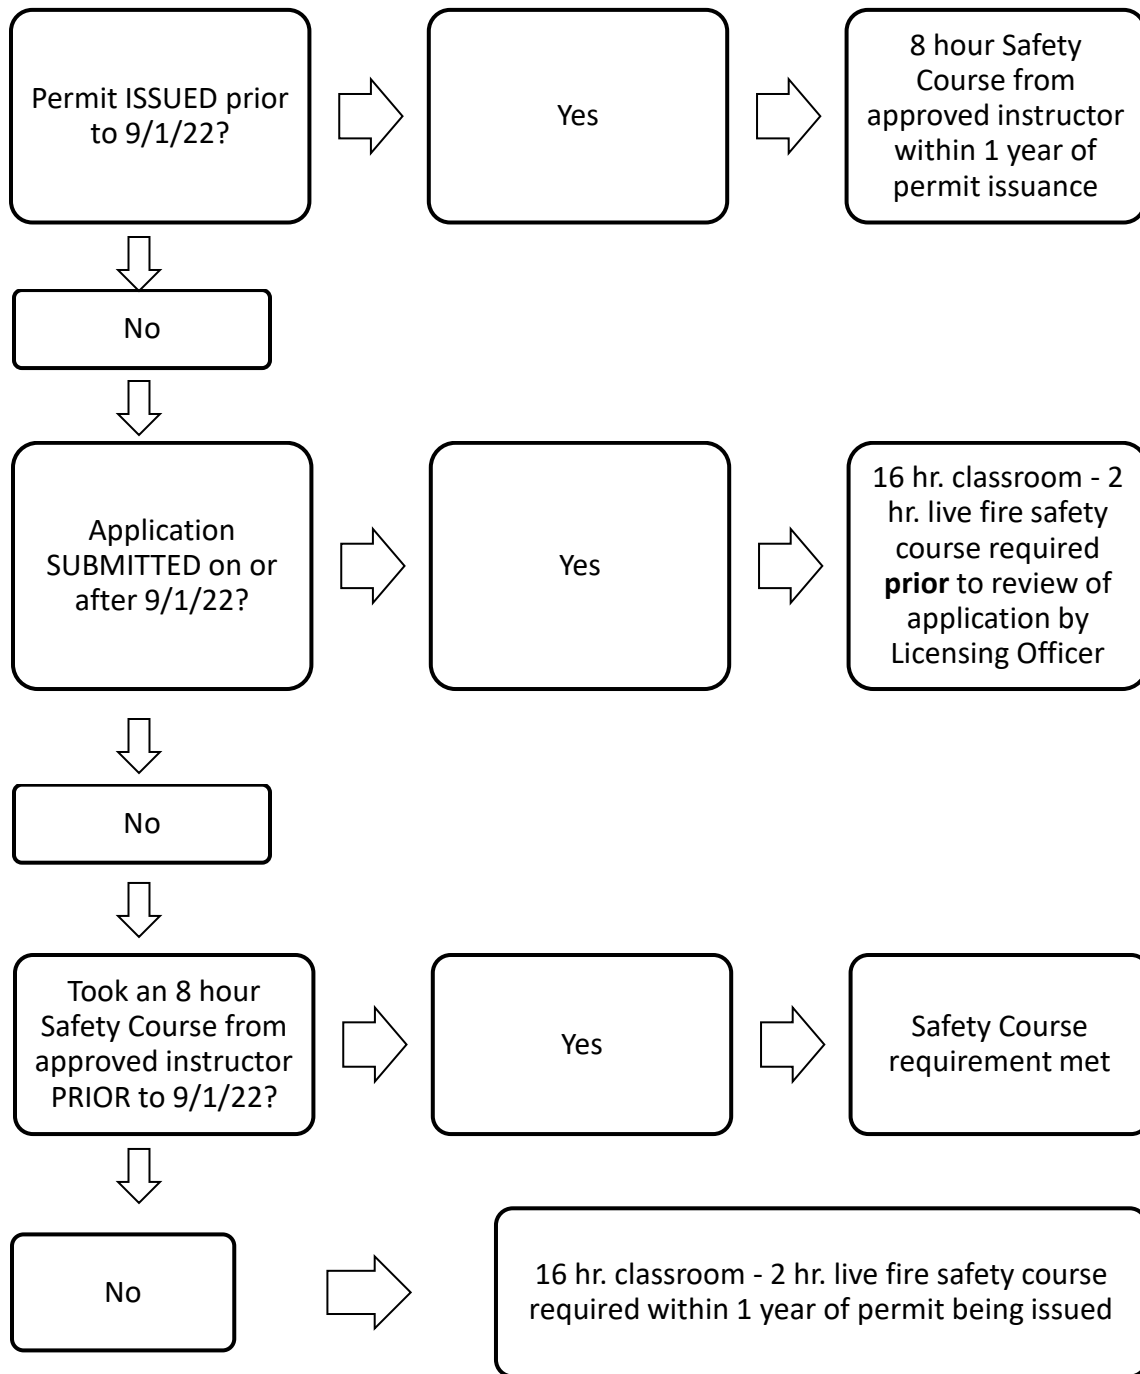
Permit ISSUED prior to 9/1/22?

Yes

8 hour Safety Course from approved instructor within 1 year of permit issuance

No

Application SUBMITTED on or after 9/1/22?

Yes

16 hr. classroom - 2 hr. live fire safety course required **prior** to review of application by Licensing Officer

No

Took an 8 hour Safety Course from approved instructor PRIOR to 9/1/22?

Yes

Safety Course requirement met

No

16 hr. classroom - 2 hr. live fire safety course required within 1 year of permit being issued